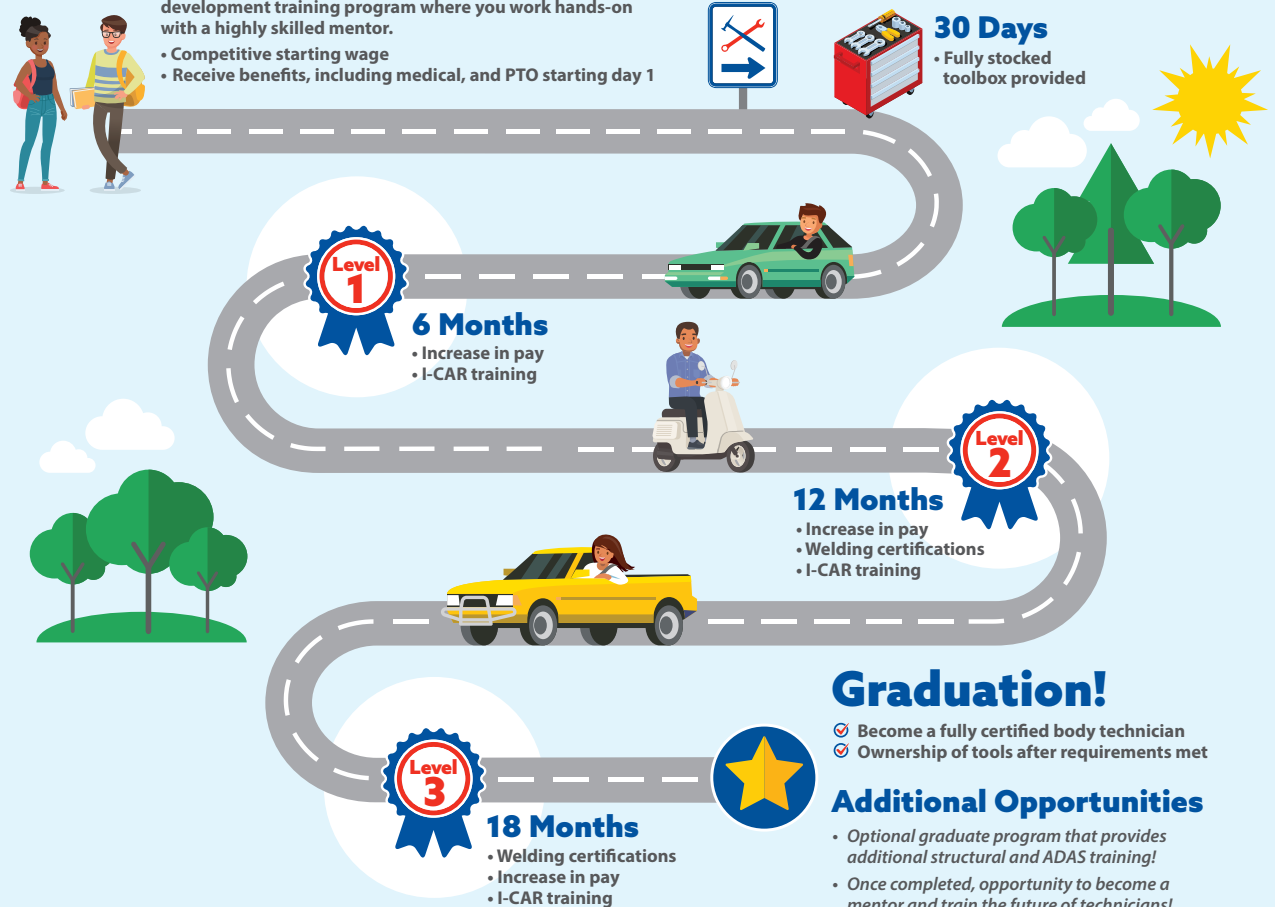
development training program where you work hands-on with a highly skilled mentor.
• Competitive starting wage
• Receive benefits, including medical, and PTO starting day 1

30 Days
• Fully stocked toolbox provided

Level 1

6 Months
• Increase in pay
• I-CAR training

Level 2

12 Months
• Increase in pay
• Welding certifications
• I-CAR training

Graduation!
Become a fully certified body technician
Ownership of tools after requirements met

Level 3

18 Months
• Welding certifications
• Increase in pay
• I-CAR training

Additional Opportunities
• Optional graduate program that provides additional structural and ADAS training!
• Once completed, opportunity to become a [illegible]